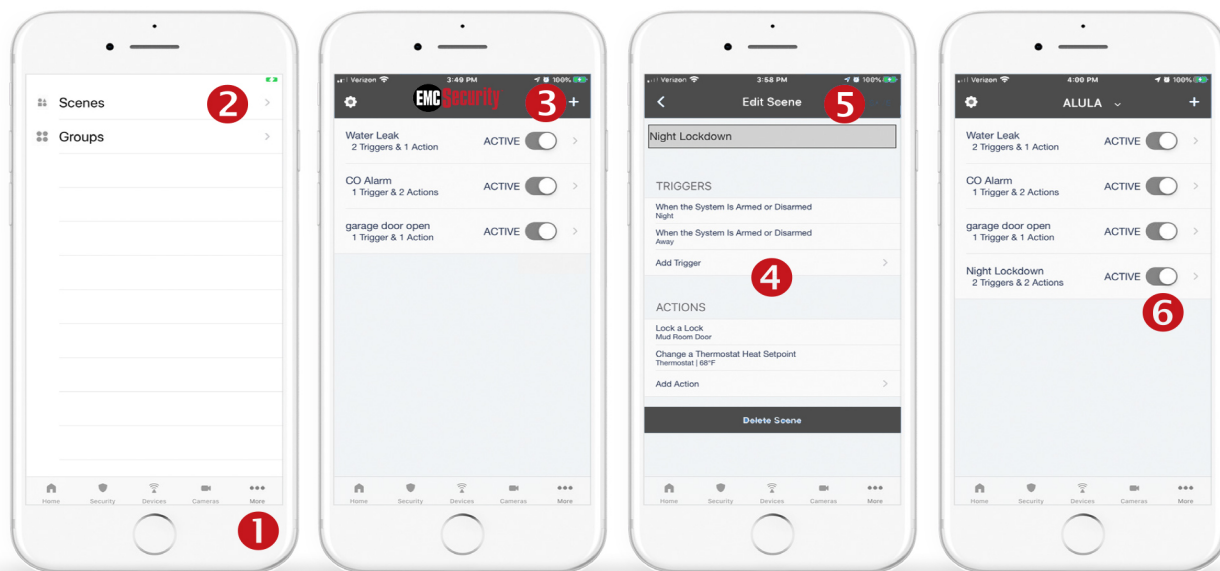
Scenes
2
Groups

Home Security Devices Cameras More
1

Verizon 3:49 PM 100%
EMC Security
3
+
Water Leak
2 Triggers & 1 Action
ACTIVE
CO Alarm
1 Trigger & 2 Actions
ACTIVE
garage door open
1 Trigger & 1 Action
ACTIVE

Home Security Devices Cameras More

Verizon 3:58 PM 100%
Edit Scene
5
Night Lockdown
TRIGGERS
When the System Is Armed or Disarmed
Night
When the System Is Armed or Disarmed
Away
Add Trigger
4
ACTIONS
Lock a Lock
Mud Room Door
Change a Thermostat Heat Setpoint
Thermostat | 68°F
Add Action
Delete Scene

Home Security Devices Cameras More

Verizon 4:00 PM 100%
ALULA
+
Water Leak
2 Triggers & 1 Action
ACTIVE
CO Alarm
1 Trigger & 2 Actions
ACTIVE
garage door open
1 Trigger & 1 Action
ACTIVE
Night Lockdown
2 Triggers & 2 Actions
ACTIVE
6

Home Security Devices Cameras More